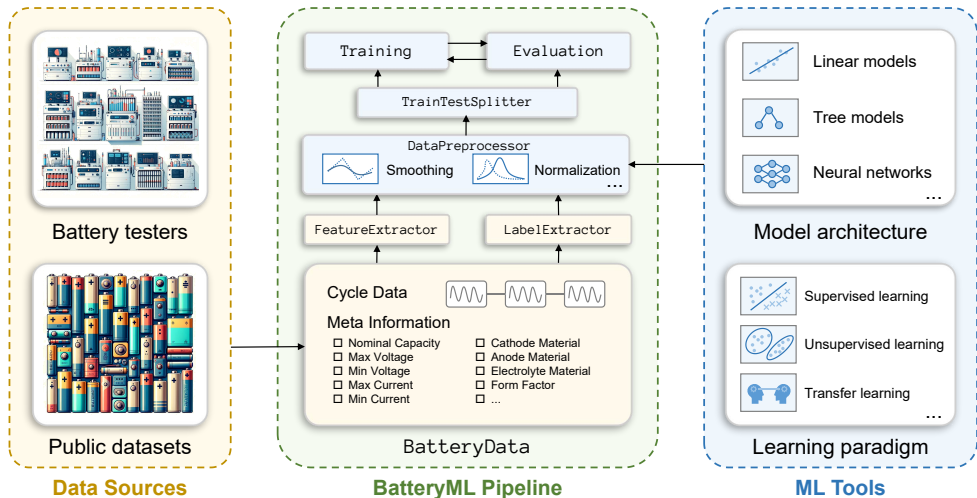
Battery testers

Public datasets

Data Sources

Training

Evaluation

TrainTestSplitter

DataPreprocessor

Smoothing

Normalization

...

FeatureExtractor

LabelExtractor

Cycle Data

Meta Information

☐ Nominal Capacity
☐ Max Voltage
☐ Min Voltage
☐ Max Current
☐ Min Current

☐ Cathode Material
☐ Anode Material
☐ Electrolyte Material
☐ Form Factor
☐ ...

BatteryData

BatteryML Pipeline

Linear models

Tree models

Neural networks

...

Model architecture

Supervised learning

Unsupervised learning

Transfer learning

...

Learning paradigm

ML Tools